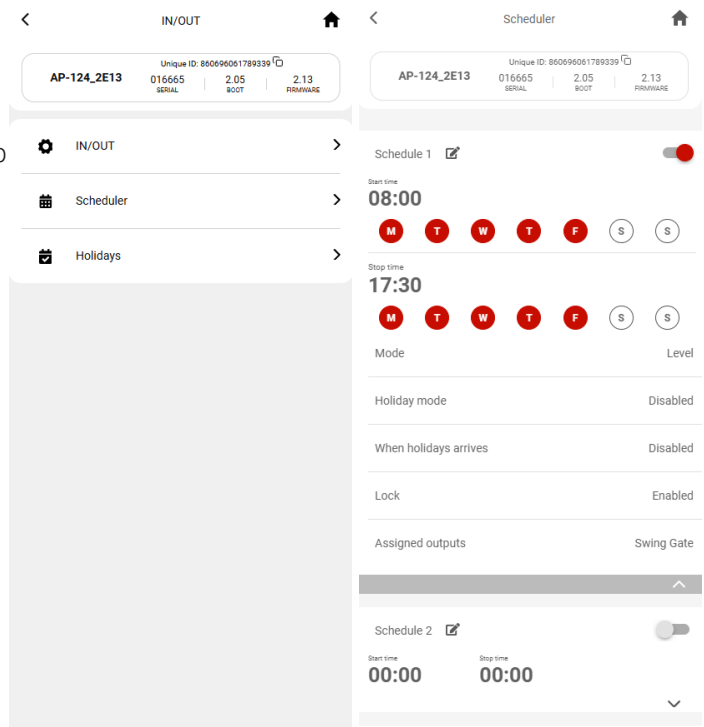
IN/OUT

Unique ID: 860696061789339

AP-124_2E13

016665 SERIAL | 2.05 BOOT | 2.13 FIRMWARE

IN/OUT

Scheduler

Holidays

Scheduler

Unique ID: 860696061789339

AP-124_2E13

016665 SERIAL | 2.05 BOOT | 2.13 FIRMWARE

Schedule 1

Start time
08:00

M T W T F S S

Stop time
17:30

M T W T F S S

| Mode | Level |
|---|---|
| Holiday mode | Disabled |
| When holidays arrives | Disabled |
| Lock | Enabled |
| Assigned outputs | Swing Gate |

Schedule 2

Start time
00:00

Stop time
00:00